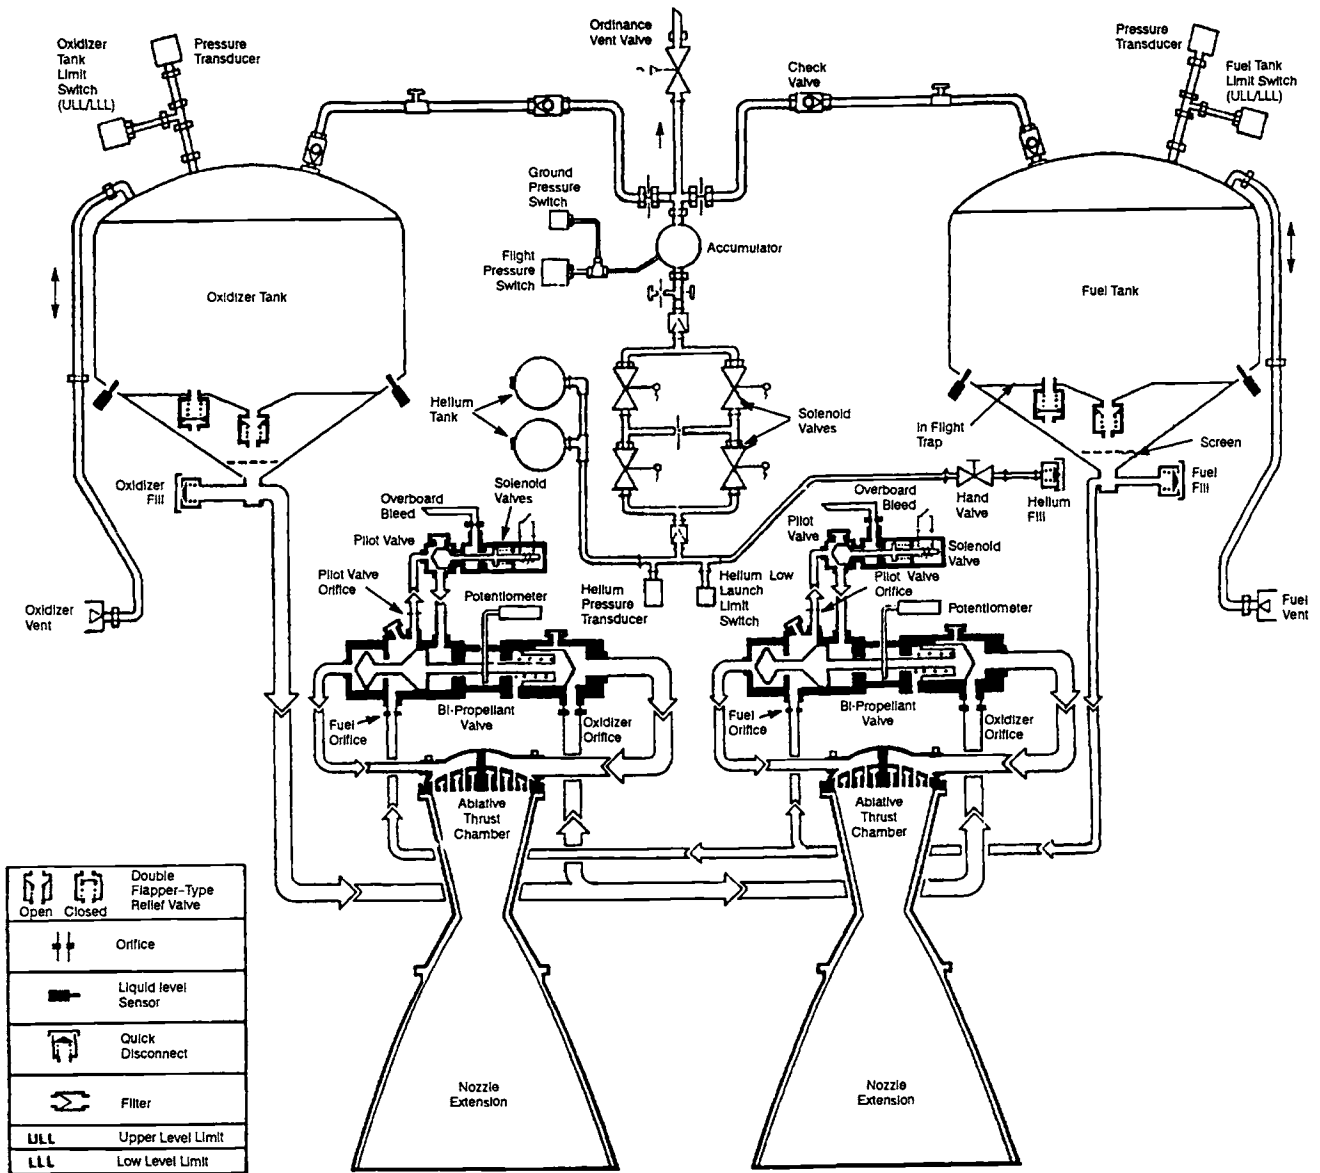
Oxidizer Tank Limit Switch (ULL/LLL)

Pressure Transducer

Ordinance Vent Valve

Check Valve

Pressure Transducer

Fuel Tank Limit Switch (ULL/LLL)

Ground Pressure Switch

Accumulator

Flight Pressure Switch

Oxidizer Tank

Fuel Tank

Helium Tank

Solenoid Valves

In Flight Trap

Screen

Oxidizer Fill

Fuel Fill

Hand Valve

Helium Fill

Overboard Bleed

Solenoid Valves

Overboard Bleed

Pilot Valve

Pilot Valve

Solenoid Valve

Pilot Valve Orifice

Pilot Valve Orifice

Helium Pressure Transducer

Helium Low Launch Limit Switch

Oxidizer Vent

Potentiometer

Potentiometer

Fuel Vent

Fuel Orifice

Bi-Propellant Valve

Oxidizer Orifice

Fuel Orifice

Bi-Propellant Valve

Oxidizer Orifice

Ablative Thrust Chamber

Ablative Thrust Chamber

| | |
|---|---|
| Open Closed | Double Flapper-Type Relief Valve |
| | Orifice |
| | Liquid level Sensor |
| | Quick Disconnect |
| | Filter |
| ULL | Upper Level Limit |
| LLL | Low Level Limit |

Nozzle Extension

Nozzle Extension